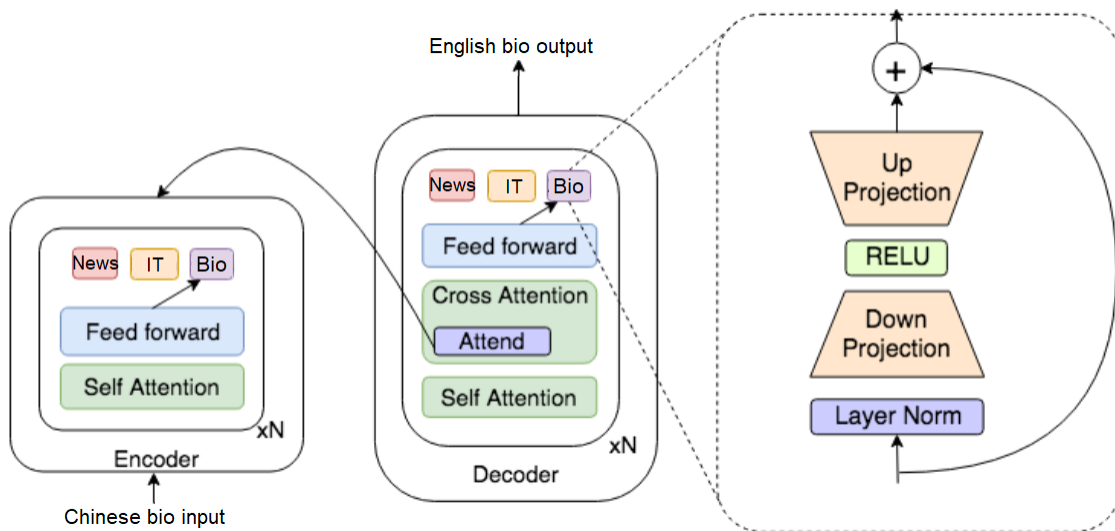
English bio output

News IT Bio
Feed forward
Self Attention
xN
Encoder
Chinese bio input

News IT Bio
Feed forward
Cross Attention
Attend
Self Attention
xN
Decoder

+
Up Projection
RELU
Down Projection
Layer Norm